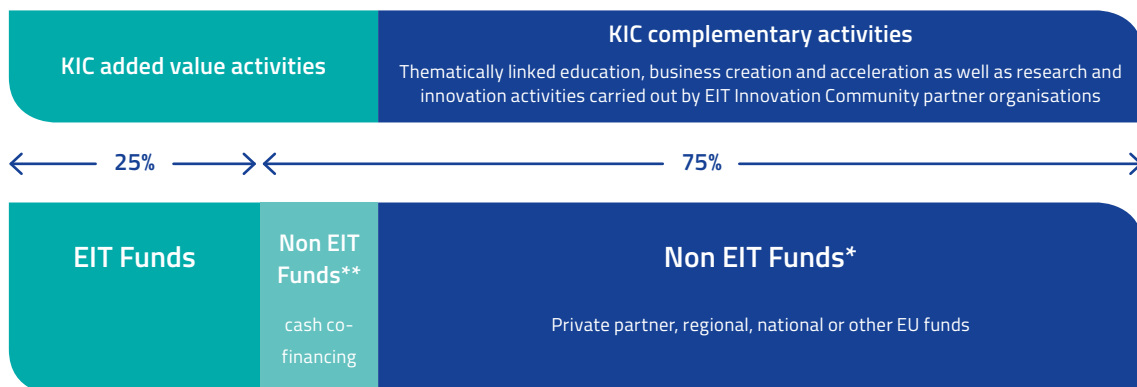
KIC added value activities

KIC complementary activities

Thematically linked education, business creation and acceleration as well as research and innovation activities carried out by EIT Innovation Community partner organisations

25%

75%

EIT Funds

Non EIT Funds**

cash co-financing

Non EIT Funds*

Private partner, regional, national or other EU funds